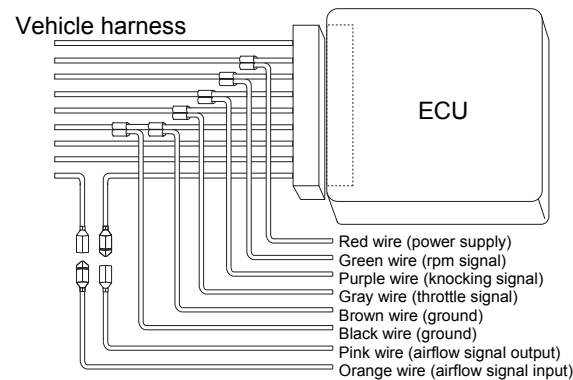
Vehicle harness

ECU

Red wire (power supply)
Green wire (rpm signal)
Purple wire (knocking signal)
Gray wire (throttle signal)
Brown wire (ground)
Black wire (ground)
Pink wire (airflow signal output)
Orange wire (airflow signal input)